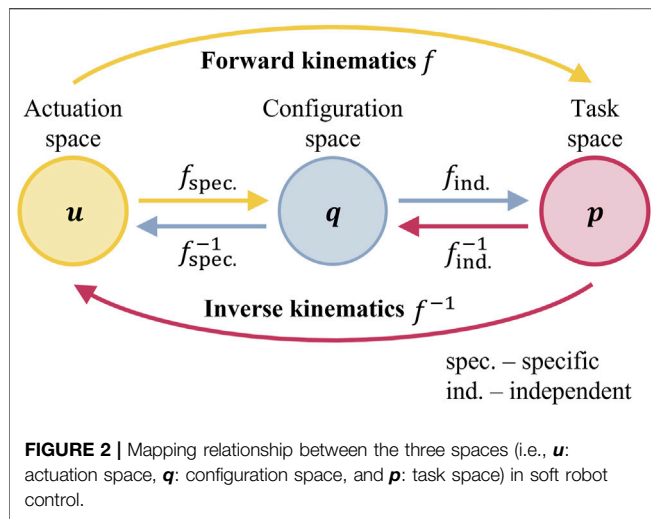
Forward kinematics $f$

Actuation space

Configuration space

Task space

$f_{\text{spec.}}$

$f_{\text{ind.}}$

$\boldsymbol{u}$

$\boldsymbol{q}$

$\boldsymbol{p}$

$f_{\text{spec.}}^{-1}$

$f_{\text{ind.}}^{-1}$

Inverse kinematics $f^{-1}$

spec. – specific
ind. – independent

**FIGURE 2 |** Mapping relationship between the three spaces (i.e., $\boldsymbol{u}$: actuation space, $\boldsymbol{q}$: configuration space, and $\boldsymbol{p}$: task space) in soft robot control.